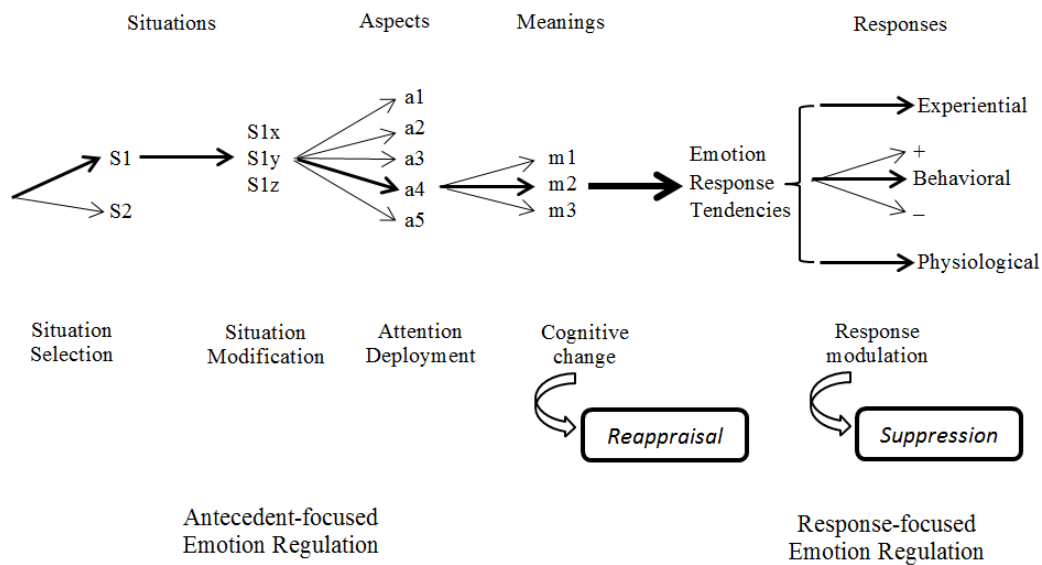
Situations

Aspects

Meanings

Responses

S1

S2

S1x
S1y
S1z

a1
a2
a3
a4
a5

m1
m2
m3

Emotion Response Tendencies

Experiential

+

Behavioral

–

Physiological

Situation Selection

Situation Modification

Attention Deployment

Cognitive change

Reappraisal

Response modulation

Suppression

Antecedent-focused Emotion Regulation

Response-focused Emotion Regulation